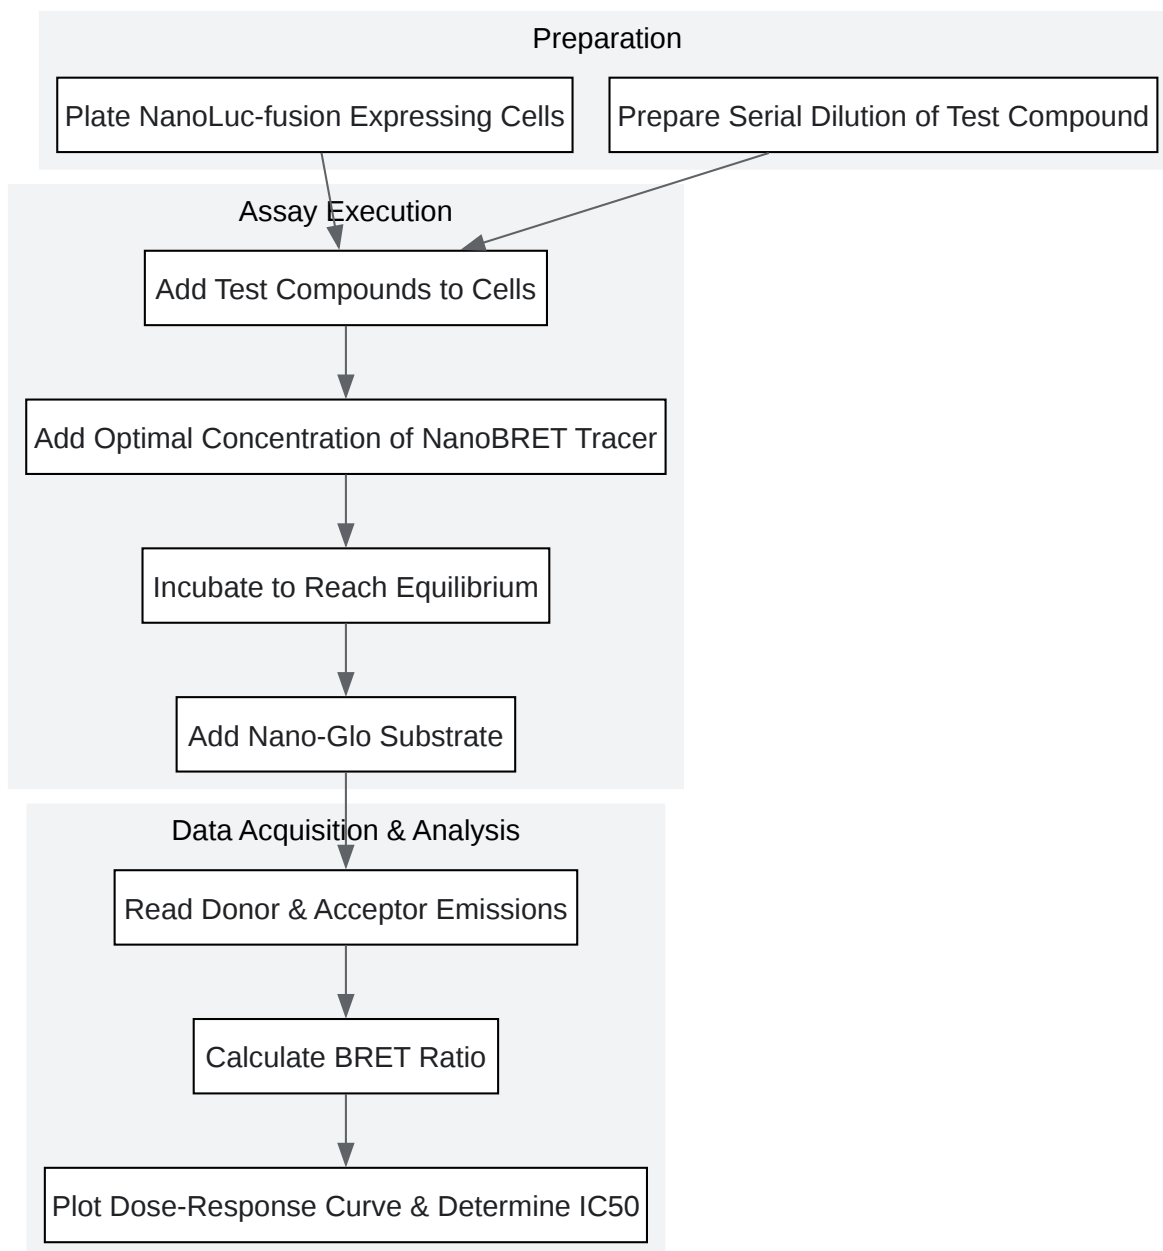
Preparation

Plate NanoLuc-fusion Expressing Cells

Prepare Serial Dilution of Test Compound

Assay Execution

Add Test Compounds to Cells

Add Optimal Concentration of NanoBRET Tracer

Incubate to Reach Equilibrium

Add Nano-Glo Substrate

Data Acquisition & Analysis

Read Donor & Acceptor Emissions

Calculate BRET Ratio

Plot Dose-Response Curve & Determine IC50